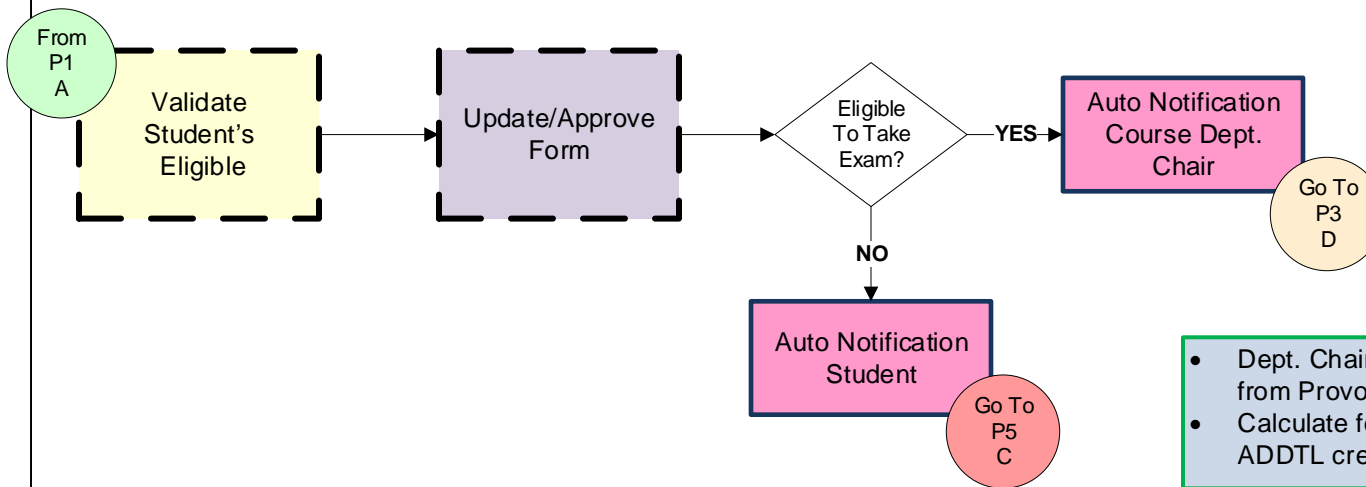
From P1 A

Validate Student's Eligible

Update/Approve Form

Eligible To Take Exam?

YES

Auto Notification Course Dept. Chair

Go To P3 D

NO

Auto Notification Student

Go To P5 C

- Dept. Chai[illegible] from Provo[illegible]
- Calculate f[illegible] ADDTL cre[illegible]